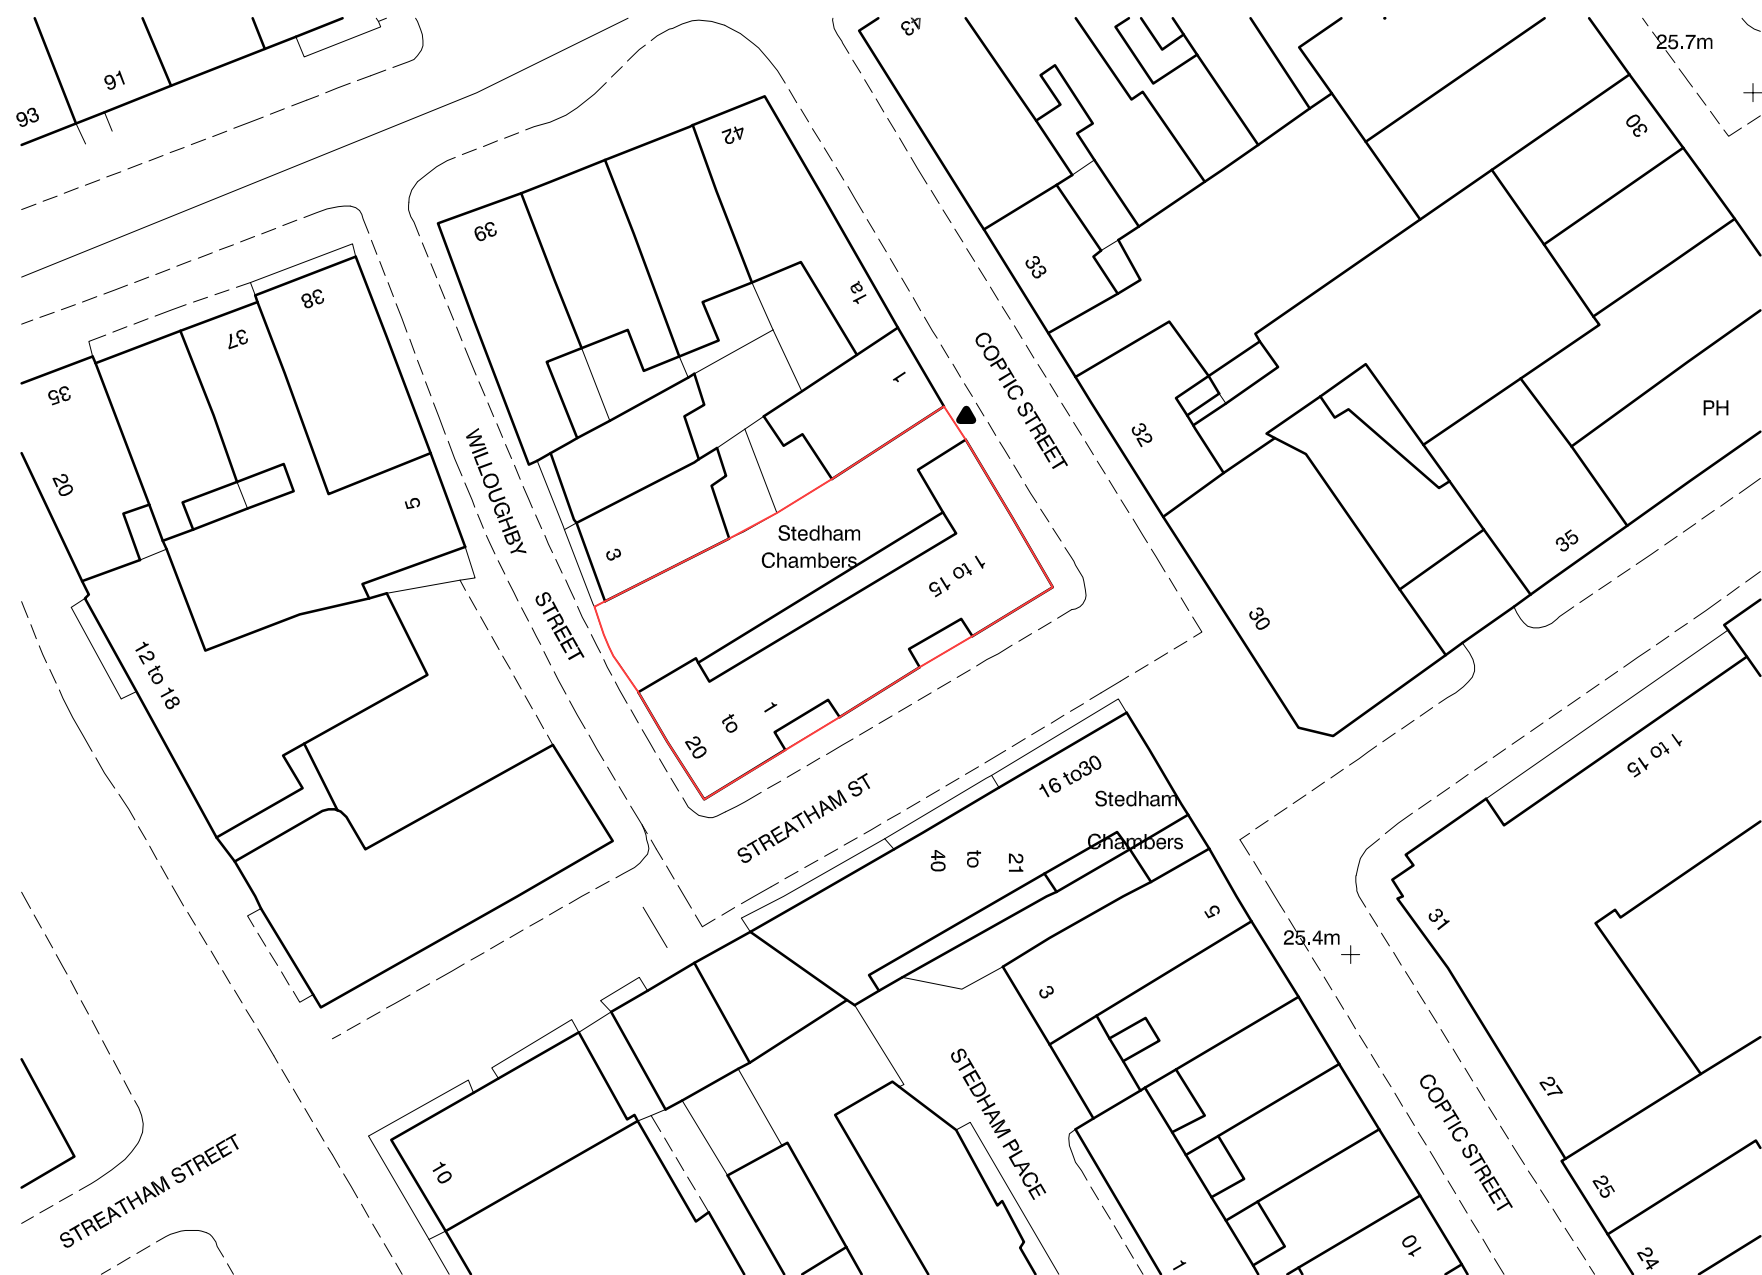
93
91
43
25.7m
42
39
30
38
37
1a
33
35
COPTIC STREET
1
PH
32
20
5
WILLOUGHBY STREET
Stedham Chambers
1 to 15
3
35
12 to 18
30
1
to
20
STREATHAM ST
16 to30
Stedham Chambers
1 to 15
40
to
21
5
31
25.4m
3
STEDHAM PLACE
COPTIC STREET
27
10
STREATHAM STREET
25
10
24
1